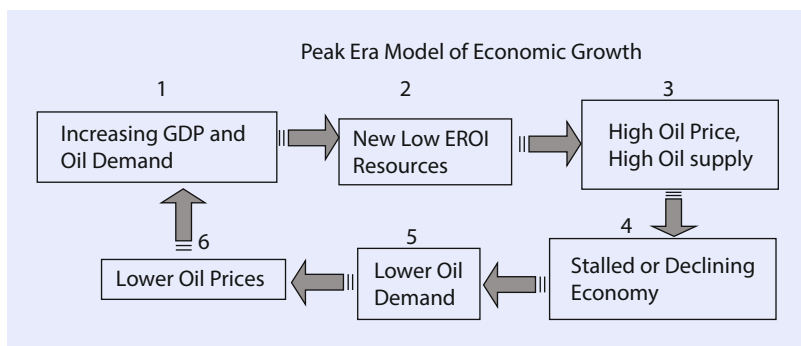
Peak Era Model of Economic Growth

1

Increasing GDP and Oil Demand

2

New Low EROI Resources

3

High Oil Price, High Oil supply

4

Stalled or Declining Economy

5

Lower Oil Demand

6

Lower Oil Prices